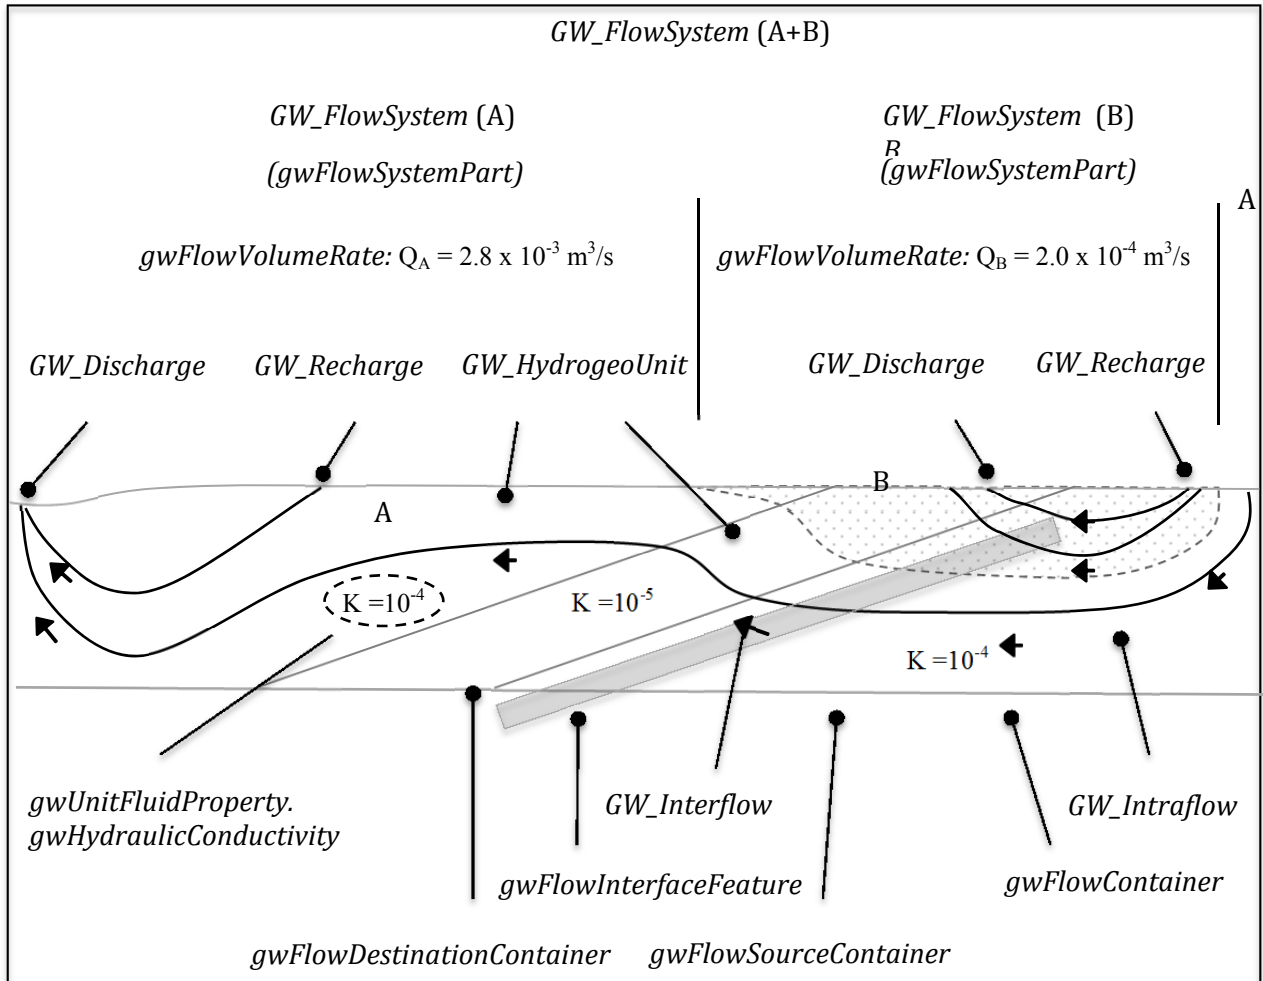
GW_FlowSystem (A+B)

GW_FlowSystem (A)

(gwFlowSystemPart)

GW_FlowSystem (B)

B

(gwFlowSystemPart)

A

gwFlowVolumeRate: $Q_A = 2.8 \times 10^{-3}$ $m^3/s$

gwFlowVolumeRate: $Q_B = 2.0 \times 10^{-4}$ $m^3/s$

GW_Discharge GW_Recharge GW_HydrogeoUnit

GW_Discharge GW_Recharge

B

A

$K = 10^{-4}$

$K = 10^{-5}$

$K = 10^{-4}$

gwUnitFluidProperty. gwHydraulicConductivity

GW_Interflow

GW_Intraflow

gwFlowInterfaceFeature

gwFlowContainer

gwFlowDestinationContainer gwFlowSourceContainer